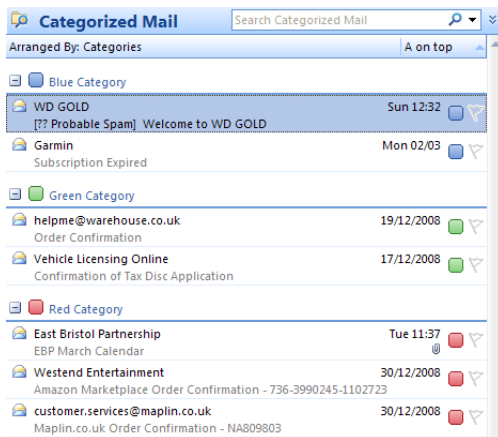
Categorized Mail

Search Categorized Mail

Arranged By: Categories

A on top

Blue Category

WD GOLD
Sun 12:32
[?? Probable Spam] Welcome to WD GOLD

Garmin
Mon 02/03
Subscription Expired

Green Category

helpme@warehouse.co.uk
19/12/2008
Order Confirmation

Vehicle Licensing Online
17/12/2008
Confirmation of Tax Disc Application

Red Category

East Bristol Partnership
Tue 11:37
EBP March Calendar

Westend Entertainment
30/12/2008
Amazon Marketplace Order Confirmation - 736-3990245-1102723

customer.services@maplin.co.uk
30/12/2008
Maplin.co.uk Order Confirmation - NA809803